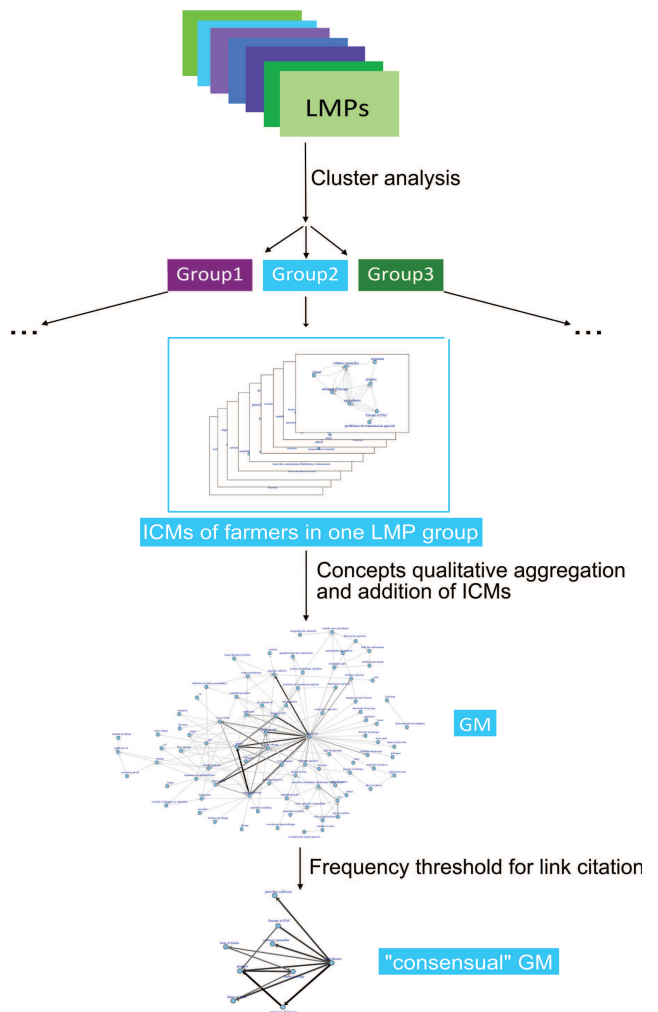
LMPs

Cluster analysis

Group1

Group2

Group3

...

...

ICMs of farmers in one LMP group

Concepts qualitative aggregation and addition of ICMs

GM

Frequency threshold for link citation

"consensual" GM